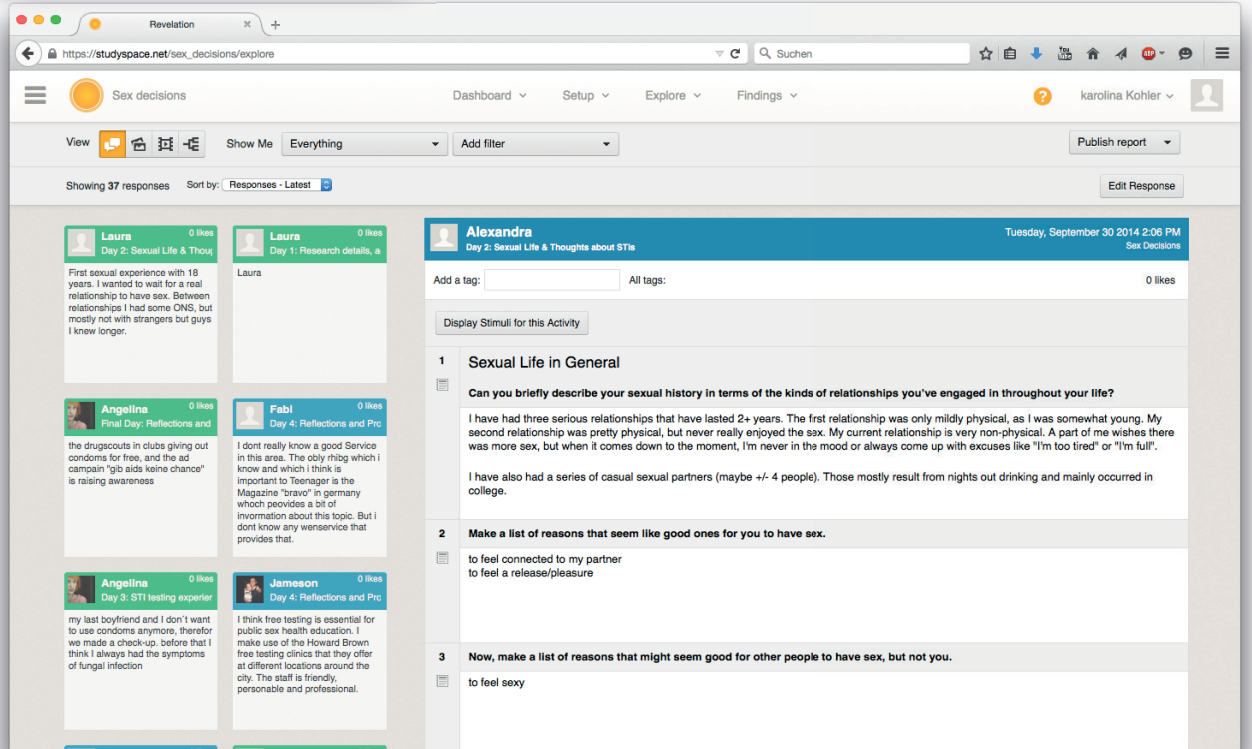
Revelation

https://studyspace.net/sex_decisions/explore

Suchen

Sex decisions

Dashboard

Setup

Explore

Findings

karolina Kohler

View

Show Me

Everything

Add filter

Publish report

Showing 37 responses

Sort by:

Responses - Latest

Edit Response

Laura
0 likes
Day 2: Sexual Life & Thoug

First sexual experience with 18 years. I wanted to wait for a real relationship to have sex. Between relationships I had some ONS, but mostly not with strangers but guys I knew longer.

Laura
0 likes
Day 1: Research details, a

Laura

Angelina
0 likes
Final Day: Reflections and

the drugscouts in clubs giving out condoms for free, and the ad campain "gib aids keine chance" is raising awareness

Fabi
0 likes
Day 4: Reflections and Pro

I dont really know a good Service in this area. The obly rhibg which i know and which i think is important to Teenager is the Magazine "bravo" in germany whoch peovides a bit of invormation about this topic. But i dont know any wenservice that provides that.

Angelina
0 likes
Day 3: STI testing experier

my last boyfriend and I don´t want to use condoms anymore, therefor we made a check-up. before that I think I always had the symptoms of fungal infection

Jameson
0 likes
Day 4: Reflections and Pro

I think free testing is essential for public sex health education. I make use of the Howard Brown free testing clinics that they offer at different locations around the city. The staff is friendly, personable and professional.

Alexandra
Day 2: Sexual Life & Thoughts about STIs

Tuesday, September 30 2014 2:06 PM
Sex Decisions

Add a tag:

All tags:

0 likes

Display Stimuli for this Activity

1

Sexual Life in General

Can you briefly describe your sexual history in terms of the kinds of relationships you've engaged in throughout your life?

I have had three serious relationships that have lasted 2+ years. The frst relationship was only mildly physical, as I was somewhat young. My second relationship was pretty physical, but never really enjoyed the sex. My current relationship is very non-physical. A part of me wishes there was more sex, but when it comes down to the moment, I'm never in the mood or always come up with excuses like "I'm too tired" or "I'm full".

I have also had a series of casual sexual partners (maybe +/- 4 people). Those mostly result from nights out drinking and mainly occurred in college.

2

Make a list of reasons that seem like good ones for you to have sex.

to feel connected to my partner
to feel a release/pleasure

3

Now, make a list of reasons that might seem good for other people to have sex, but not you.

to feel sexy